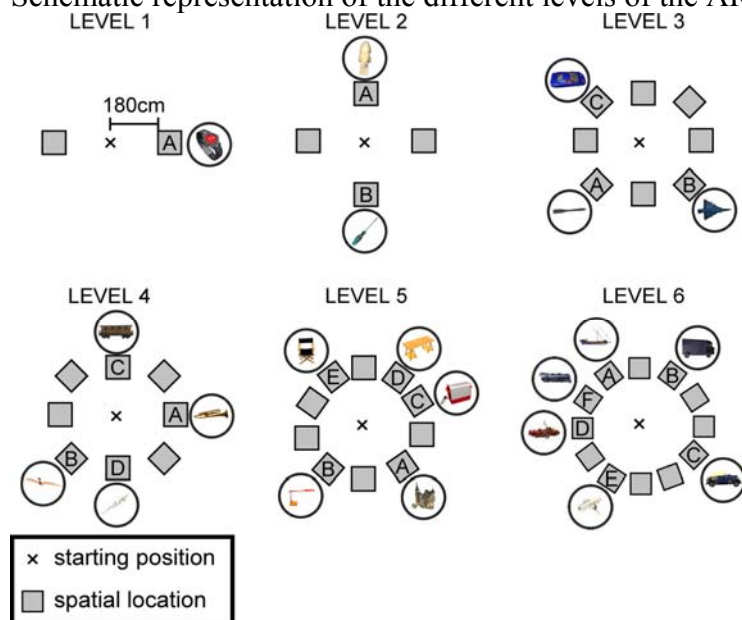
Schematic representation of the different levels of the A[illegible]

LEVEL 1

180cm

A

LEVEL 2

A

B

LEVEL 3

C

A

B

LEVEL 4

C

A

B

D

LEVEL 5

E

D

C

B

A

LEVEL 6

A

B

F

D

C

E

× starting position

spatial location